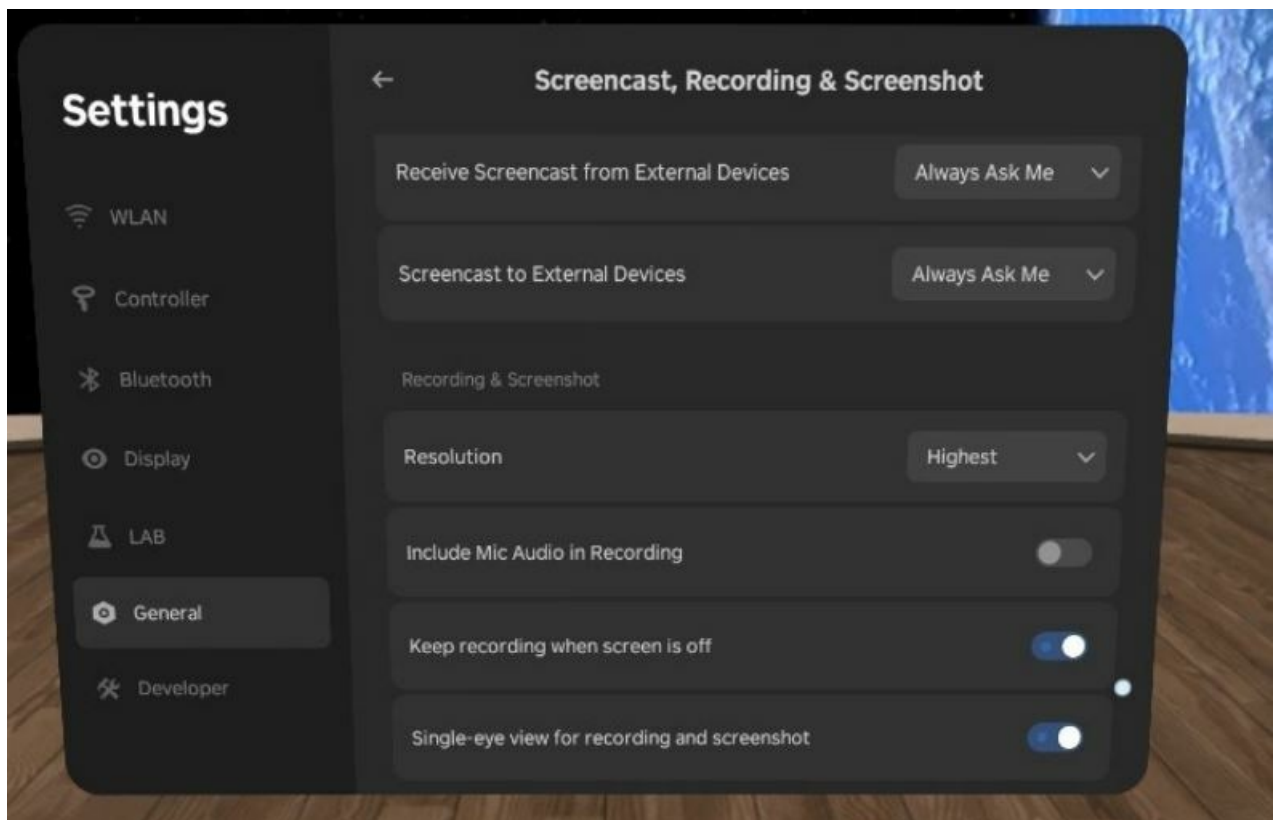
Settings

WLAN

Controller

Bluetooth

Display

LAB

General

Developer

←

Screencast, Recording & Screenshot

Receive Screencast from External Devices

Always Ask Me

Screencast to External Devices

Always Ask Me

Recording & Screenshot

Resolution

Highest

Include Mic Audio in Recording

Keep recording when screen is off

Single-eye view for recording and screenshot